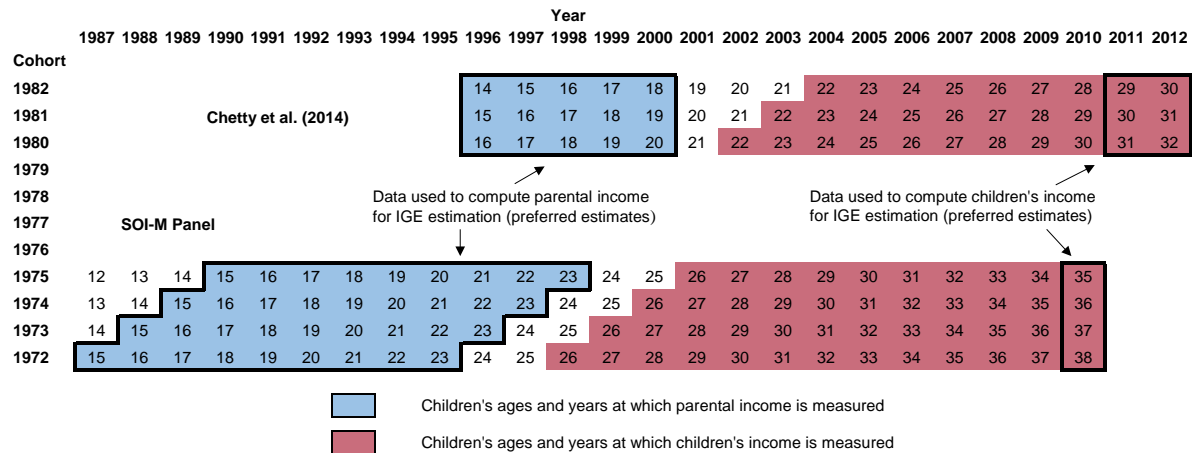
Year

| Cohort | 1987 | 1988 | 1989 | 1990 | 1991 | 1992 | 1993 | 1994 | 1995 | 1996 | 1997 | 1998 | 1999 | 2000 | 2001 | 2002 | 2003 | 2004 | 2005 | 2006 | 2007 | 2008 | 2009 | 2010 | 2011 | 2012 |
|---|---|---|---|---|---|---|---|---|---|---|---|---|---|---|---|---|---|---|---|---|---|---|---|---|---|---|
| 1982 | | | | | | | | | | 14 | 15 | 16 | 17 | 18 | 19 | 20 | 21 | 22 | 23 | 24 | 25 | 26 | 27 | 28 | 29 | 30 |
| 1981 | | | | | | | | | | 15 | 16 | 17 | 18 | 19 | 20 | 21 | 22 | 23 | 24 | 25 | 26 | 27 | 28 | 29 | 30 | 31 |
| 1980 | | | | | | | | | | 16 | 17 | 18 | 19 | 20 | 21 | 22 | 23 | 24 | 25 | 26 | 27 | 28 | 29 | 30 | 31 | 32 |
| 1979 | | | | | | | | | | | | | | | | | | | | | | | | | | |
| 1978 | | | | | | | | | | | | | | | | | | | | | | | | | | |
| 1977 | | | | | | | | | | | | | | | | | | | | | | | | | | |
| 1976 | | | | | | | | | | | | | | | | | | | | | | | | | | |
| 1975 | 12 | 13 | 14 | 15 | 16 | 17 | 18 | 19 | 20 | 21 | 22 | 23 | 24 | 25 | 26 | 27 | 28 | 29 | 30 | 31 | 32 | 33 | 34 | 35 | | |
| 1974 | 13 | 14 | 15 | 16 | 17 | 18 | 19 | 20 | 21 | 22 | 23 | 24 | 25 | 26 | 27 | 28 | 29 | 30 | 31 | 32 | 33 | 34 | 35 | 36 | | |
| 1973 | 14 | 15 | 16 | 17 | 18 | 19 | 20 | 21 | 22 | 23 | 24 | 25 | 26 | 27 | 28 | 29 | 30 | 31 | 32 | 33 | 34 | 35 | 36 | 37 | | |
| 1972 | 15 | 16 | 17 | 18 | 19 | 20 | 21 | 22 | 23 | 24 | 25 | 26 | 27 | 28 | 29 | 30 | 31 | 32 | 33 | 34 | 35 | 36 | 37 | 38 | | |

Chetty et al. (2014)

SOI-M Panel

Data used to compute parental income for IGE estimation (preferred estimates)

Data used to compute children's income for IGE estimation (preferred estimates)

Children's ages and years at which parental income is measured

Children's ages and years at which children's income is measured